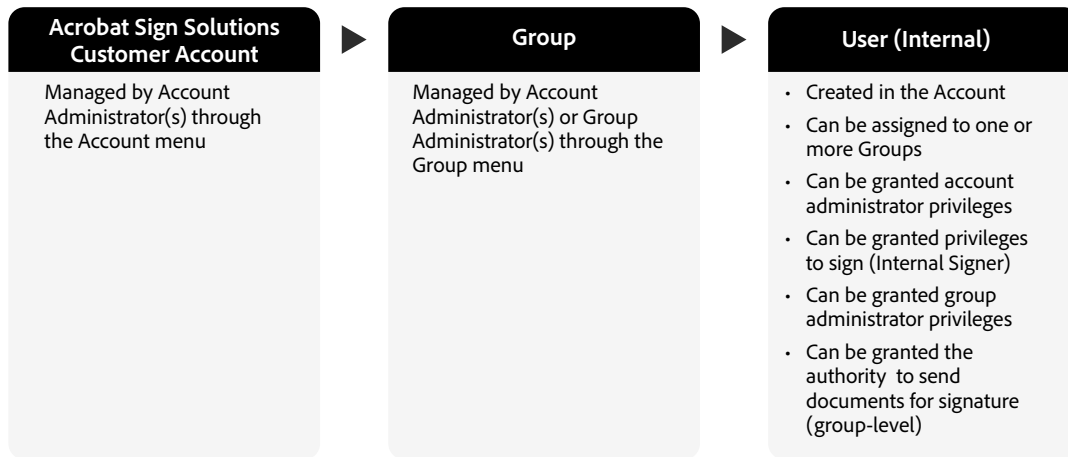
Acrobat Sign Solutions Customer Account

Managed by Account Administrator(s) through the Account menu

Group

Managed by Account Administrator(s) or Group Administrator(s) through the Group menu

User (Internal)

- Created in the Account
- Can be assigned to one or more Groups
- Can be granted account administrator privileges
- Can be granted privileges to sign (Internal Signer)
- Can be granted group administrator privileges
- Can be granted the authority to send documents for signature (group-level)